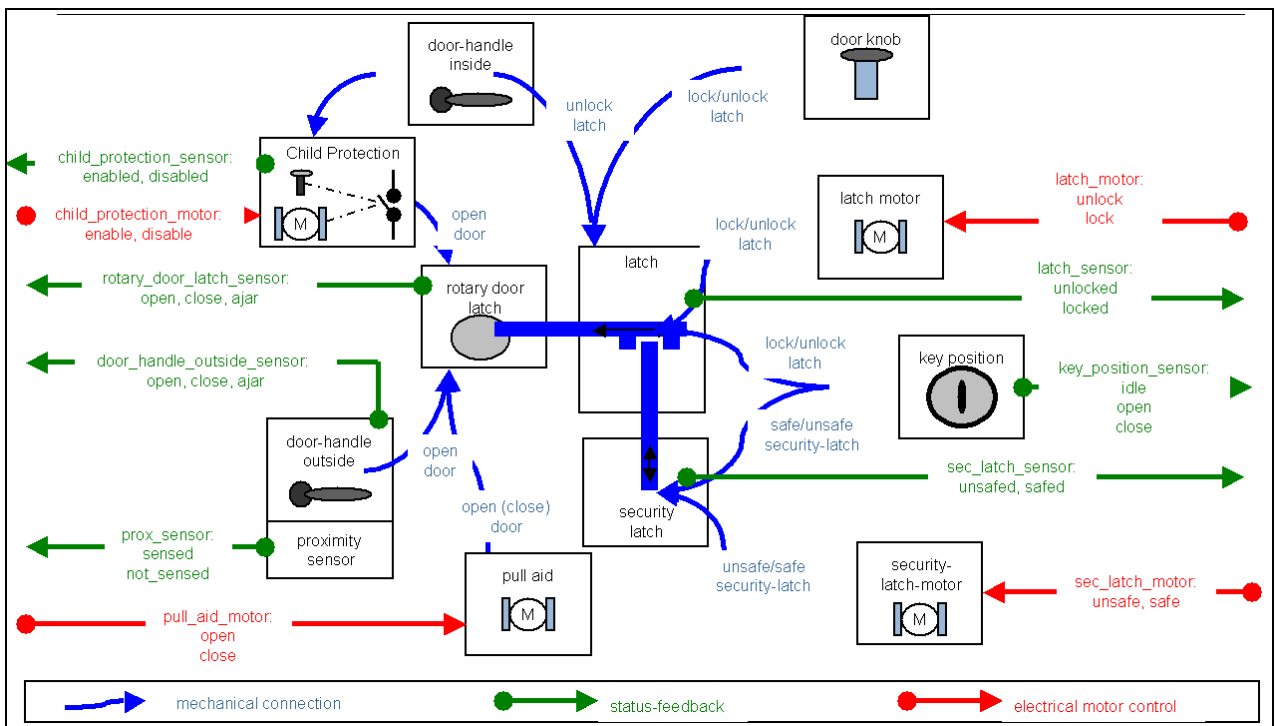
door-handle inside

door knob

unlock latch

lock/unlock latch

child_protection_sensor: enabled, disabled

Child Protection

M

child_protection_motor: enable, disable

open door

latch motor

M

latch_motor: unlock lock

lock/unlock latch

latch

rotary_door_latch_sensor: open, close, ajar

rotary door latch

latch_sensor: unlocked locked

lock/unlock latch

key position

door_handle_outside_sensor: open, close, ajar

key_position_sensor: idle open close

safe/unsafe security-latch

door-handle outside

open door

security latch

sec_latch_sensor: unsafed, safed

open (close) door

prox_sensor: sensed not_sensed

proximity sensor

unsafe/safe security-latch

security-latch-motor

M

sec_latch_motor: unsafe, safe

pull aid

M

pull_aid_motor: open close

mechanical connection

status-feedback

electrical motor control